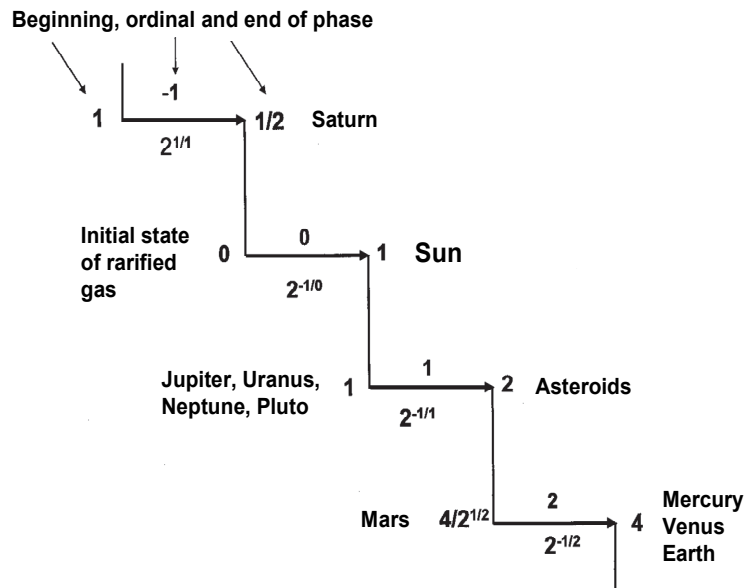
Beginning, ordinal and end of phase

1 -1 1/2 Saturn

$2^{1/1}$

Initial state of rarified gas

0 0 1 Sun

$2^{-1/0}$

Jupiter, Uranus, Neptune, Pluto

1 1 2 Asteroids

$2^{-1/1}$

Mars $4/2^{1/2}$ 2 4 Mercury Venus Earth

$2^{-1/2}$